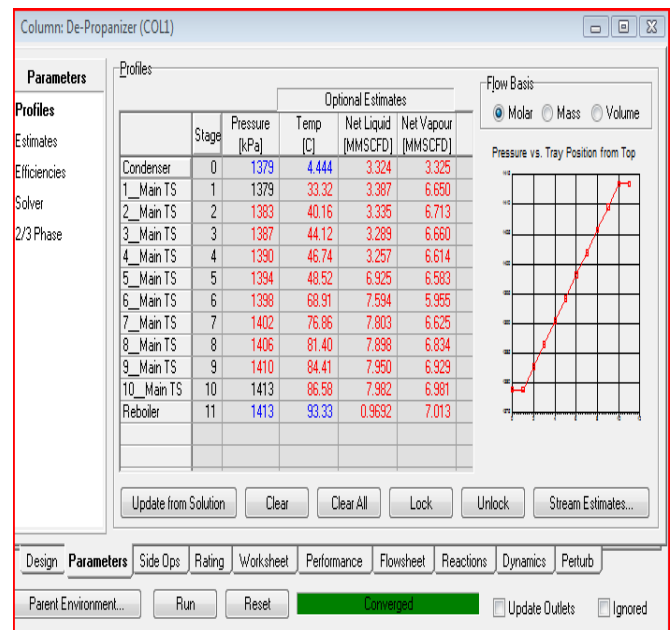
Column: De-Propanizer (COL1)

Parameters

Profiles
Estimates
Efficiencies
Solver
2/3 Phase

Profiles

| | Stage | Pressure [kPa] | Temp [C] | Net Liquid [MMSCFD] | Net Vapour [MMSCFD] |
|---|---|---|---|---|---|
| | | | Optional Estimates | | |
| Condenser | 0 | 1379 | 4.444 | 3.324 | 3.325 |
| 1__Main TS | 1 | 1379 | 33.32 | 3.387 | 6.650 |
| 2__Main TS | 2 | 1383 | 40.16 | 3.335 | 6.713 |
| 3__Main TS | 3 | 1387 | 44.12 | 3.289 | 6.660 |
| 4__Main TS | 4 | 1390 | 46.74 | 3.257 | 6.614 |
| 5__Main TS | 5 | 1394 | 48.52 | 6.925 | 6.583 |
| 6__Main TS | 6 | 1398 | 68.91 | 7.594 | 5.955 |
| 7__Main TS | 7 | 1402 | 76.86 | 7.803 | 6.625 |
| 8__Main TS | 8 | 1406 | 81.40 | 7.898 | 6.834 |
| 9__Main TS | 9 | 1410 | 84.41 | 7.950 | 6.929 |
| 10__Main TS | 10 | 1413 | 86.58 | 7.982 | 6.981 |
| Reboiler | 11 | 1413 | 93.33 | 0.9692 | 7.013 |

Flow Basis
Molar Mass Volume

Pressure vs. Tray Position from Top

Update from Solution | Clear | Clear All | Lock | Unlock | Stream Estimates...

Design | Parameters | Side Ops | Rating | Worksheet | Performance | Flowsheet | Reactions | Dynamics | Perturb

Parent Environment... | Run | Reset | Converged | Update Outlets | Ignored